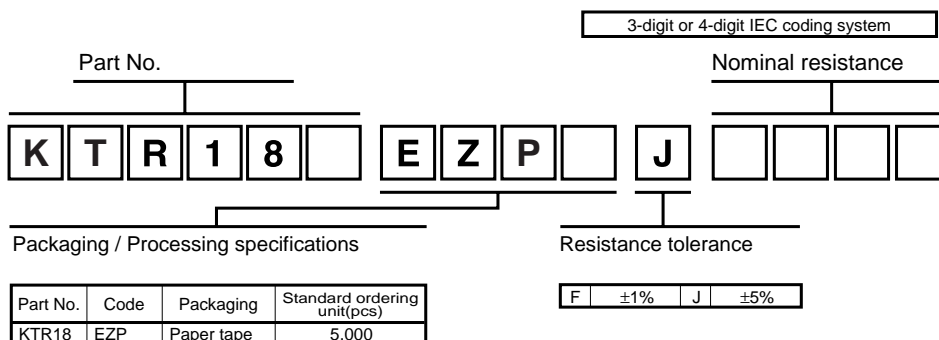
3-digit or 4-digit IEC coding system

Part No.

Nominal resistance

K T R 1 8 E Z P J

Packaging / Processing specifications

Resistance tolerance

| Part No. | Code | Packaging | Standard ordering unit(pcs) |
|---|---|---|---|
| KTR18 | EZP | Paper tape | 5,000 |

| F | ±1% | J | ±5% |
|---|---|---|---|